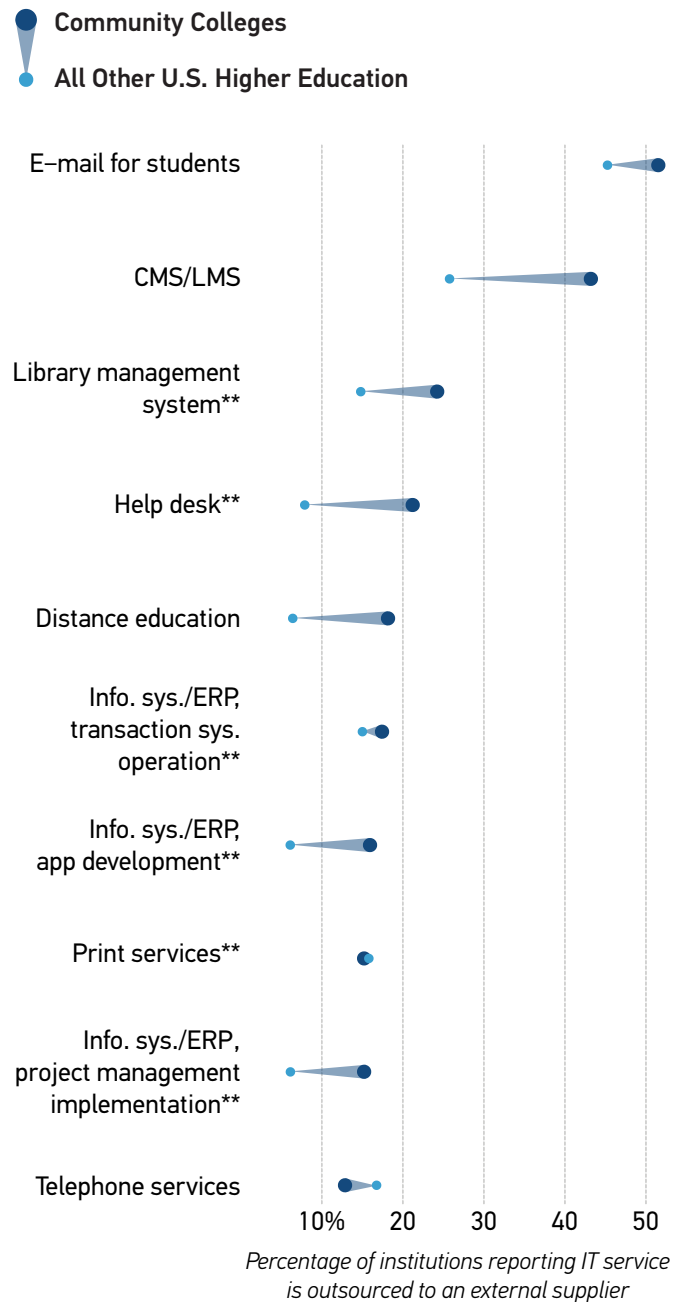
Community Colleges

All Other U.S. Higher Education

E–mail for students

CMS/LMS

Library management system**

Help desk**

Distance education

Info. sys./ERP, transaction sys. operation**

Info. sys./ERP, app development**

Print services**

Info. sys./ERP, project management implementation**

Telephone services

10% 20 30 40 50

Percentage of institutions reporting IT service is outsourced to an external supplier